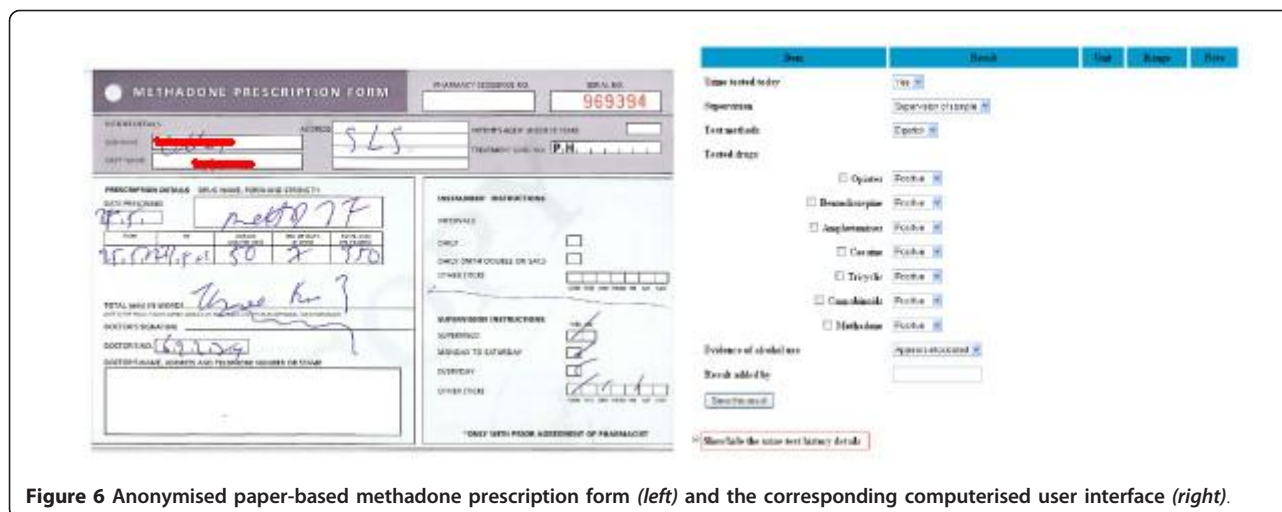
METHADONE PRESCRIPTION FORM

PHARMACY DISPENSING NO.

SERIAL NO.

969394

ADDRESS

SLS

TREATMENT CARD No. P.H.

PRESCRIPTION DETAILS DRUG NAME, FORM AND STRENGTH

meth 77

50

350

INSTALMENT INSTRUCTIONS

DAILY

OTHER (TICK)

TOTAL QUANTITY IN WORDS

Three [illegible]

DOCTOR'S SIGNATURE

DOCTOR'S NO.

DOCTOR'S NAME, ADDRESS AND TELEPHONE NUMBER OR STAMP

SUPERVISION INSTRUCTIONS

SUPERVISED

MONDAY TO SATURDAY

EVERYDAY

OTHER (TICK)

*ONLY WITH PRIOR AGREEMENT OF PHARMACIST

| Item | Result | Unit | Range | Prev |
|---|---|---|---|---|

Urine tested today: Yes

Supervision: Supervision of sample

Test methods: Dipstick

Tested drugs

Opiates Positive

Benzodiazepine Positive

Amphetamines Positive

Cocaine Positive

Tricyclic Positive

Cannabinoids Positive

Methadone Positive

Evidence of alcohol use: Appears intoxicated

Result added by

Save this result

Show/hide the urine test history details

Figure 6 Anonymised paper-based methadone prescription form (left) and the corresponding computerised user interface (right).